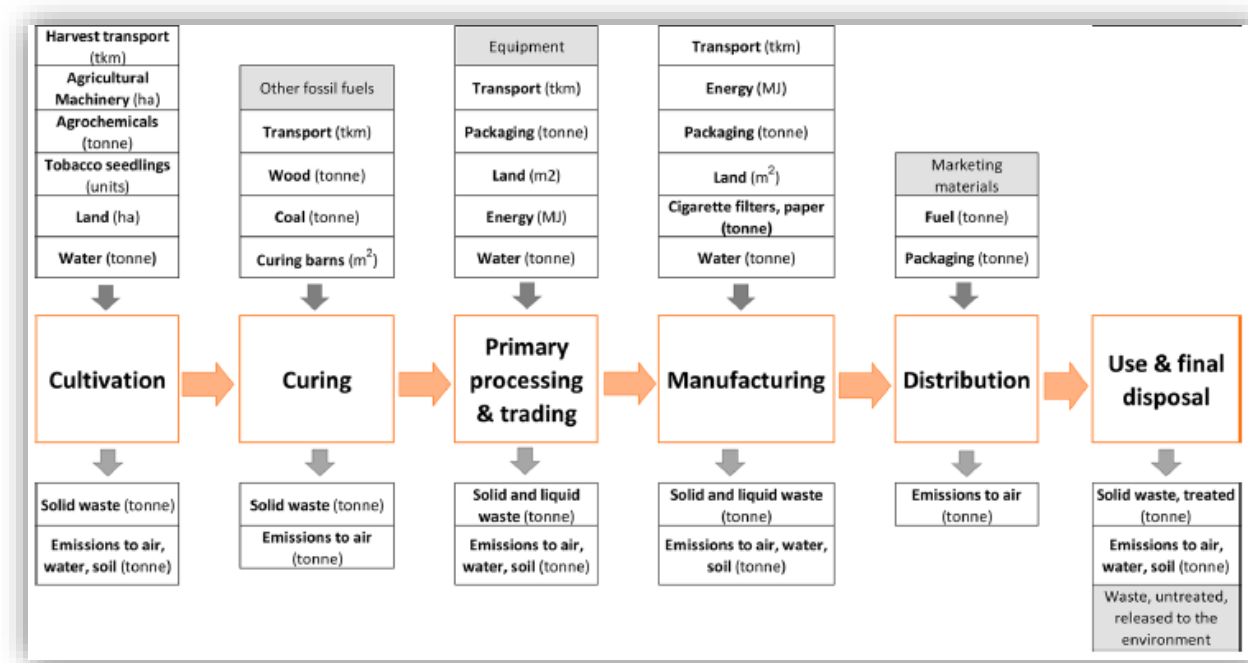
Harvest transport (tkm)

Agricultural Machinery (ha)

Agrochemicals (tonne)

Tobacco seedlings (units)

Land (ha)

Water (tonne)

Other fossil fuels

Transport (tkm)

Wood (tonne)

Coal (tonne)

Curing barns (m$^2$)

Equipment

Transport (tkm)

Packaging (tonne)

Land (m2)

Energy (MJ)

Water (tonne)

Transport (tkm)

Energy (MJ)

Packaging (tonne)

Land (m$^2$)

Cigarette filters, paper (tonne)

Water (tonne)

Marketing materials

Fuel (tonne)

Packaging (tonne)

Cultivation

Curing

Primary processing & trading

Manufacturing

Distribution

Use & final disposal

Solid waste (tonne)

Emissions to air, water, soil (tonne)

Solid waste (tonne)

Emissions to air (tonne)

Solid and liquid waste (tonne)

Emissions to air, water, soil (tonne)

Solid and liquid waste (tonne)

Emissions to air, water, soil (tonne)

Emissions to air (tonne)

Solid waste, treated (tonne)

Emissions to air, water, soil (tonne)

Waste, untreated, released to the environment